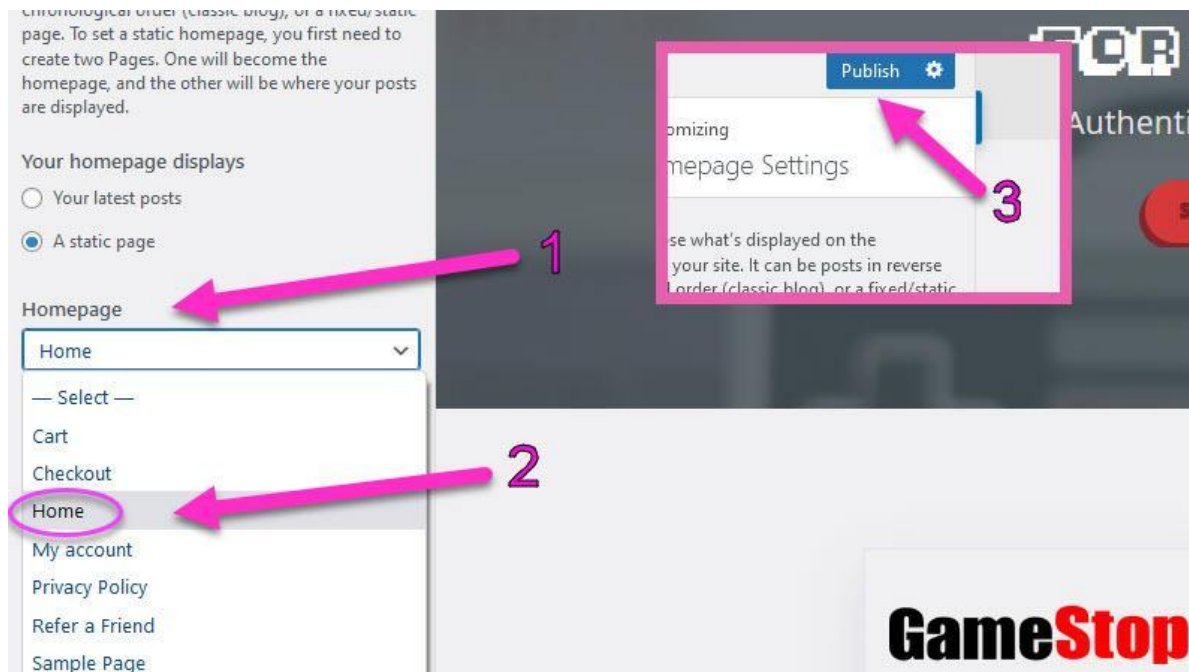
chronological order (classic blog), or a fixed/static page. To set a static homepage, you first need to create two Pages. One will become the homepage, and the other will be where your posts are displayed.

Your homepage displays

Your latest posts

A static page

Homepage

Home

— Select —

Cart

Checkout

Home

My account

Privacy Policy

Refer a Friend

Sample Page

1

2

Publish

omizing

mepage Settings

se what's displayed on the your site. It can be posts in reverse l order (classic blog), or a fixed/static

3

Authenti

GameStop